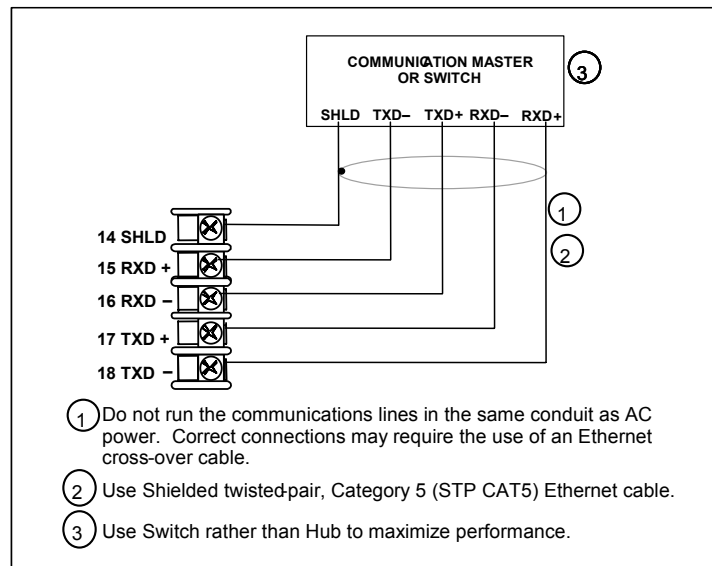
COMMUNICATION MASTER OR SWITCH

3

SHLD TXD– TXD+ RXD– RXD+

1

2

14 SHLD
15 RXD +
16 RXD –
17 TXD +
18 TXD –

1 Do not run the communications lines in the same conduit as AC power. Correct connections may require the use of an Ethernet cross-over cable.

2 Use Shielded twisted-pair, Category 5 (STP CAT5) Ethernet cable.

3 Use Switch rather than Hub to maximize performance.